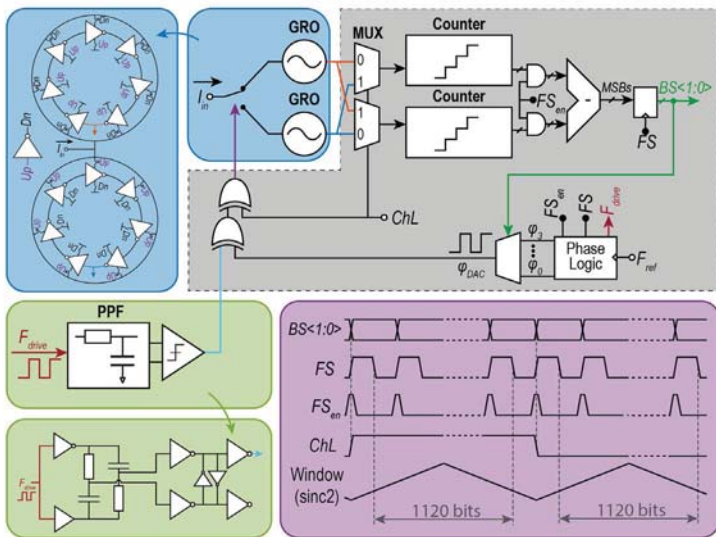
Up
Dn
Up
Up
Dn
Dn
Dn
Up
Up
Dn
Dn
Up
Dn
Up
Dn
Up
Dn
Up
Up
Dn
Up
Dn
Up
Dn
$I_{in}$
GRO
GRO
$I_{in}$
MUX
0
1
1
0
Counter
Counter
$FS_{en}$
MSBs
BS<1:0>
FS
ChL
$FS_{en}$
FS
$F_{drive}$
$\varphi_3$
$\varphi_0$
Phase Logic
$F_{ref}$
$\varphi_{DAC}$
PPF
$F_{drive}$
$F_{drive}$
BS<1:0>
FS
$FS_{en}$
ChL
Window (sinc2)
1120 bits
1120 bits